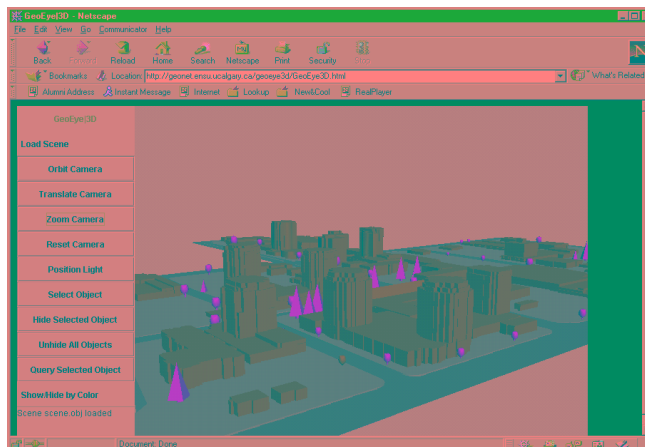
GeoEye3D - Netscape

File Edit View Go Communicator Help

Back Forward Reload Home Search Netscape Print Security Stop

Bookmarks Location: http://geonet.ensu.ucalgary.ca/geoeye3d/GeoEye3D.html What's Related

Alumni Address Instant Message Internet Lookup New&Cool RealPlayer

GeoEye3D

Load Scene

Orbit Camera

Translate Camera

Zoom Camera

Reset Camera

Position Light

Select Object

Hide Selected Object

Unhide All Objects

Query Selected Object

Show/Hide by Color

Scene scene.obj loaded

Document: Done